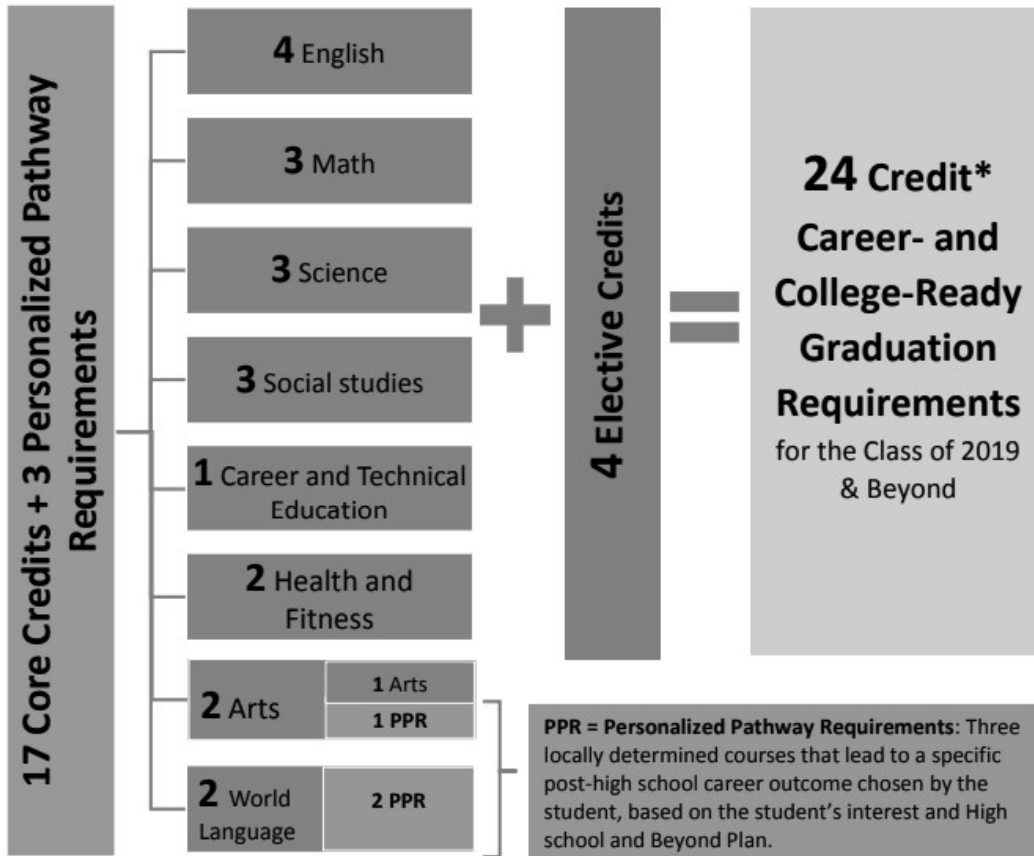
17 Core Credits + 3 Personalized Pathway Requirements

4 English

3 Math

3 Science

3 Social studies

1 Career and Technical Education

2 Health and Fitness

2 Arts

1 Arts

1 PPR

2 World Language

2 PPR

4 Elective Credits

24 Credit* Career- and College-Ready Graduation Requirements for the Class of 2019 & Beyond

PPR = Personalized Pathway Requirements: Three locally determined courses that lead to a specific post-high school career outcome chosen by the student, based on the student's interest and High school and Beyond Plan.